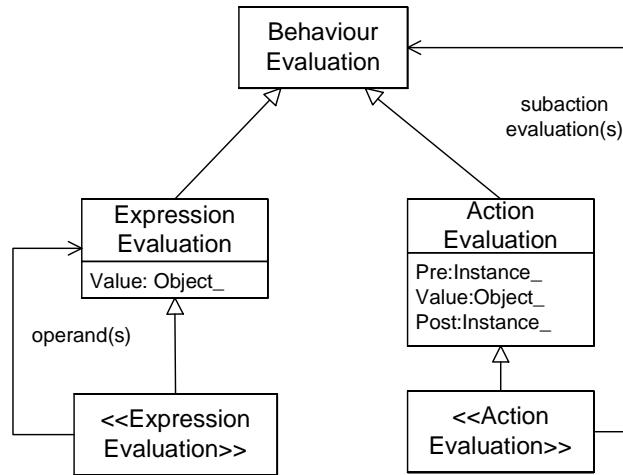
Behaviour Evaluation

subaction evaluation(s)

Expression Evaluation

Value: Object_

Action Evaluation

Pre:Instance_
Value:Object_
Post:Instance_

operand(s)

<<Expression Evaluation>>

<<Action Evaluation>>